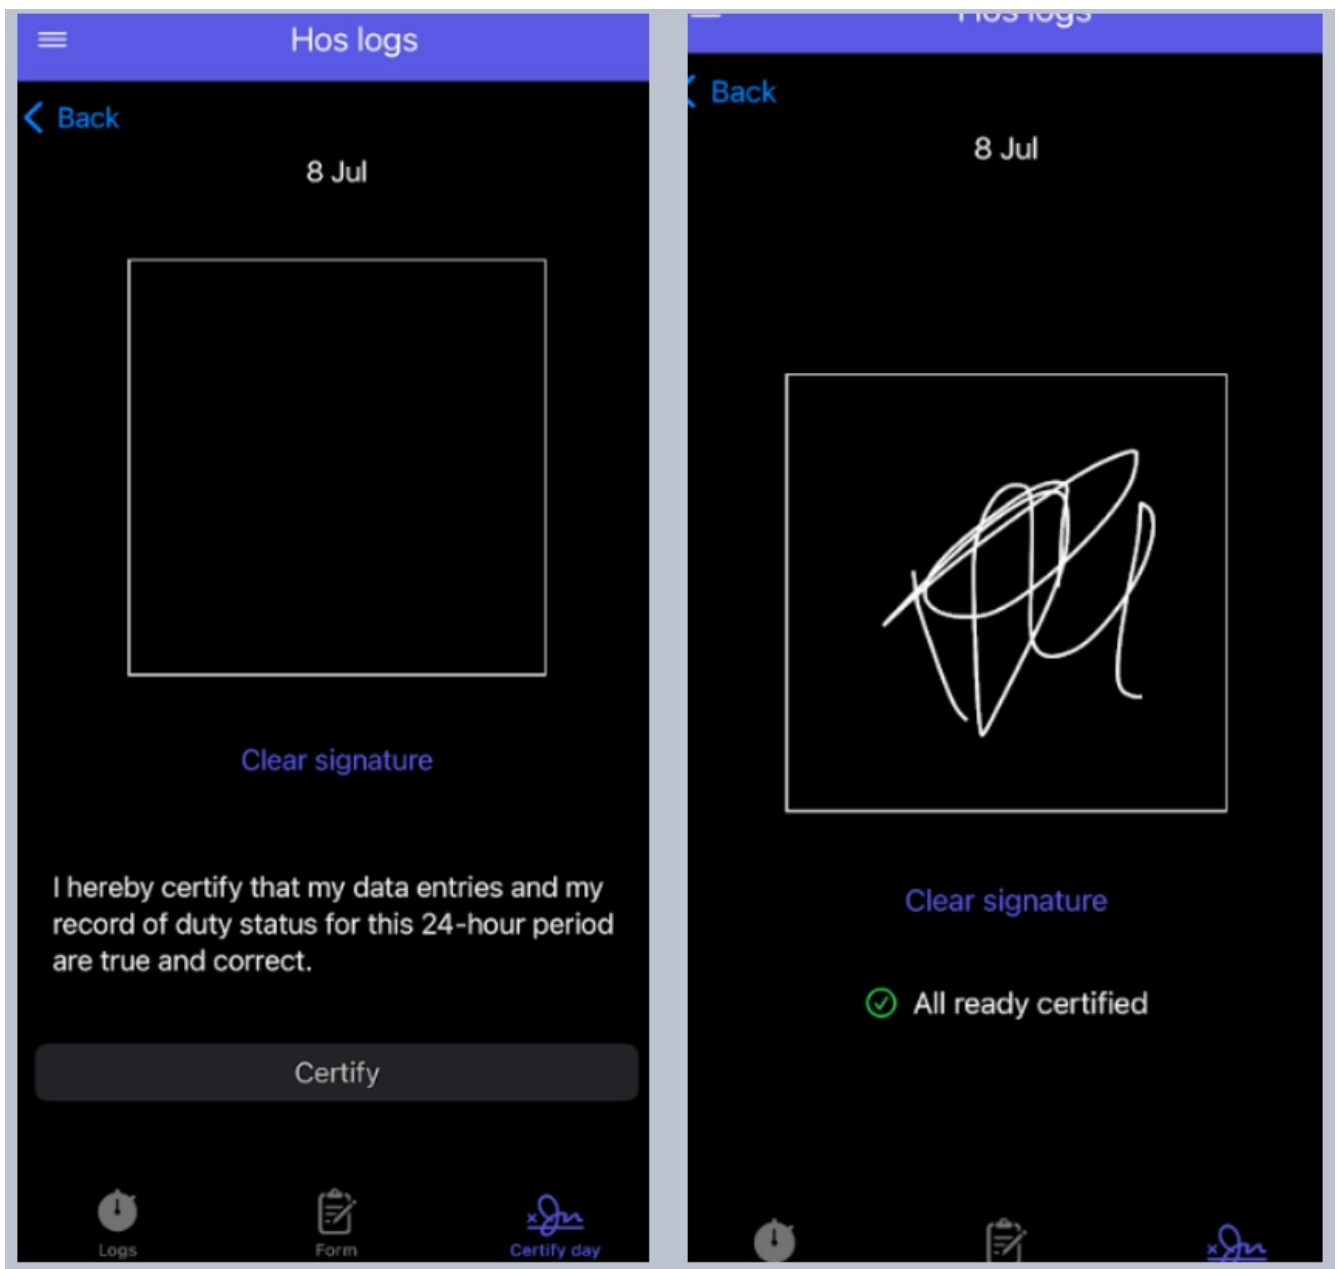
Hos logs

Back

8 Jul

Clear signature

I hereby certify that my data entries and my record of duty status for this 24-hour period are true and correct.

Certify

Logs Form Certify day

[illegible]

Back

8 Jul

Clear signature

All ready certified